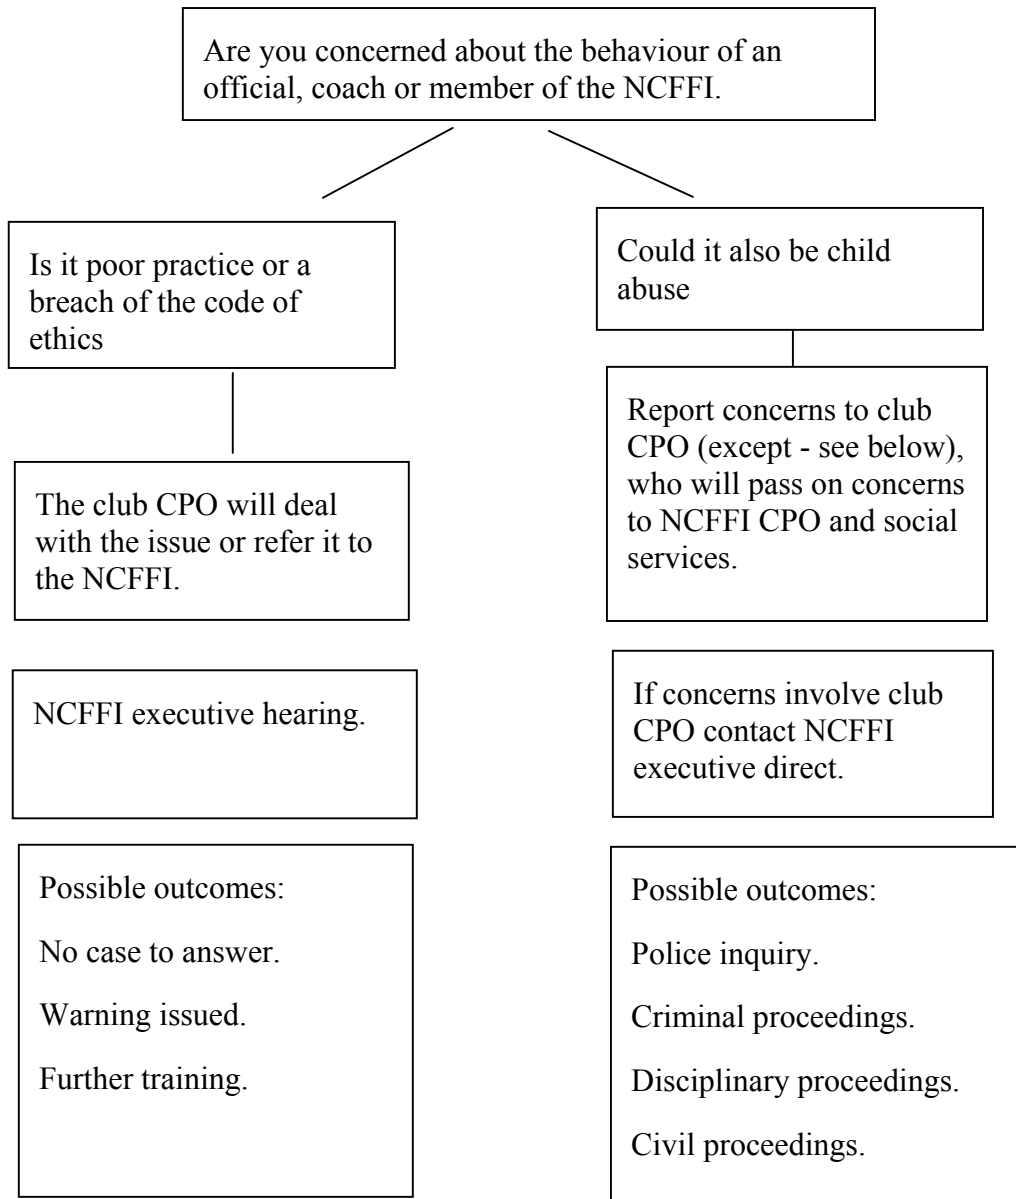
Are you concerned about the behaviour of an official, coach or member of the NCFFI.

Is it poor practice or a breach of the code of ethics

The club CPO will deal with the issue or refer it to the NCFFI.

NCFFI executive hearing.

Possible outcomes:

No case to answer.

Warning issued.

Further training.

Could it also be child abuse

Report concerns to club CPO (except - see below), who will pass on concerns to NCFFI CPO and social services.

If concerns involve club CPO contact NCFFI executive direct.

Possible outcomes:

Police inquiry.

Criminal proceedings.

Disciplinary proceedings.

Civil proceedings.